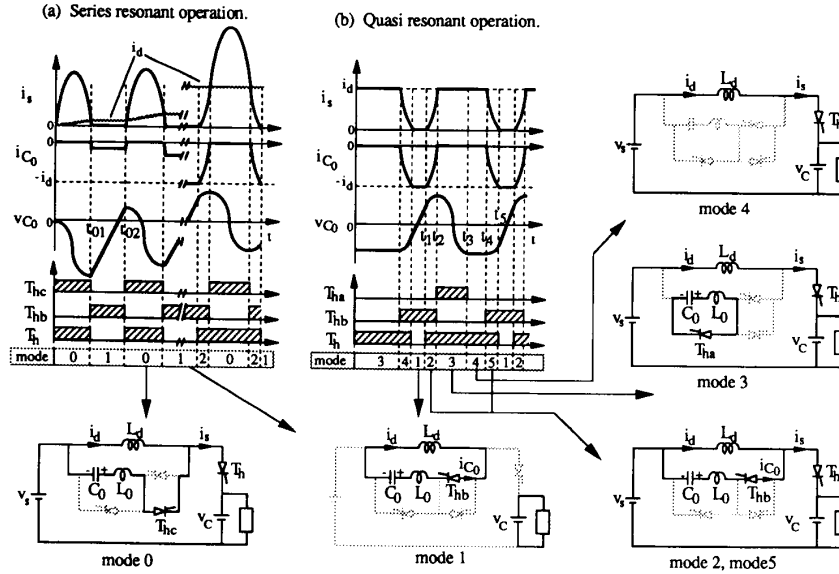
(a) Series resonant operation.

(b) Quasi resonant operation.

$i_d$

$i_s$

0

$i_{C_0}$

0

$-i_d$

$v_{C_0}$

0

$t_{01}$

$t_{02}$

t

$T_{hc}$

$T_{hb}$

$T_h$

| mode | 0 | 1 | 0 | 1 | 2 | 0 | 2 | 1 |
|---|---|---|---|---|---|---|---|---|

$i_s$

$i_d$

0

$i_{C_0}$

0

$-i_d$

$v_{C_0}$

0

$t_1$

$t_2$

$t_3$

$t_4$

$t_5$

t

$T_{ha}$

$T_{hb}$

$T_h$

| mode | 3 | 4 | 1 | 2 | 3 | 4 | 5 | 1 | 2 |
|---|---|---|---|---|---|---|---|---|---|

$i_d$ $L_d$ $i_s$ $v_s$ $T_h$ $v_C$

mode 4

$i_d$ $L_d$ $i_s$ $v_s$ $C_0$ $L_0$ $T_{ha}$ $T_h$ $v_C$

mode 3

$i_d$ $L_d$ $i_s$ $v_s$ $C_0$ $L_0$ $T_{hc}$ $T_h$ $v_C$

mode 0

$i_d$ $L_d$ $i_{C_0}$ $C_0$ $L_0$ $T_{hb}$ $v_C$

mode 1

$i_d$ $L_d$ $i_s$ $v_s$ $i_{C_0}$ $C_0$ $L_0$ $T_{hb}$ $T_h$ $v_C$

mode 2, mode5